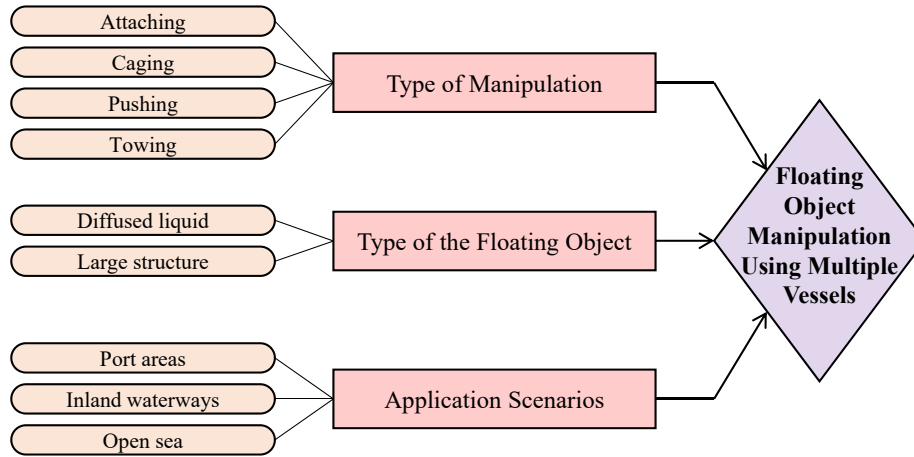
Attaching

Caging

Pushing

Towing

Type of Manipulation

Diffused liquid

Large structure

Type of the Floating Object

Port areas

Inland waterways

Open sea

Application Scenarios

Floating Object Manipulation Using Multiple Vessels